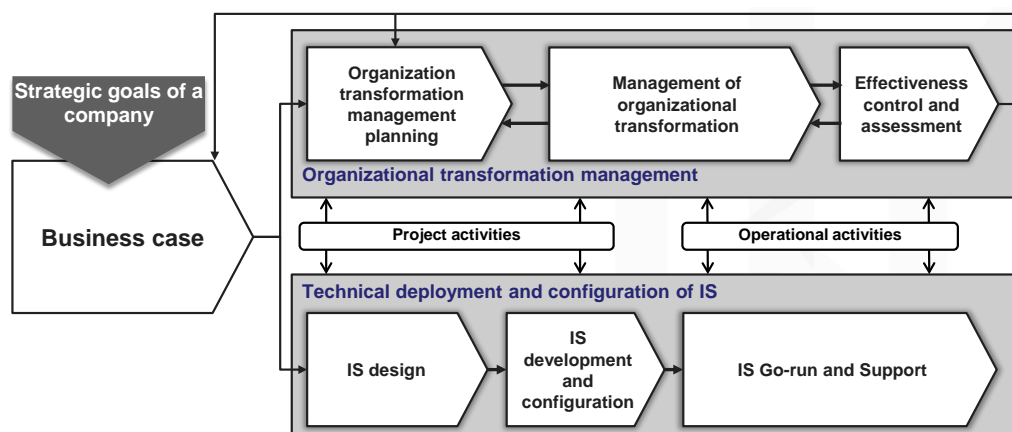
Strategic goals of a company

Business case

Organization transformation management planning

Management of organizational transformation

Effectiveness control and assessment

Organizational transformation management

Project activities

Operational activities

Technical deployment and configuration of IS

IS design

IS development and configuration

IS Go-run and Support